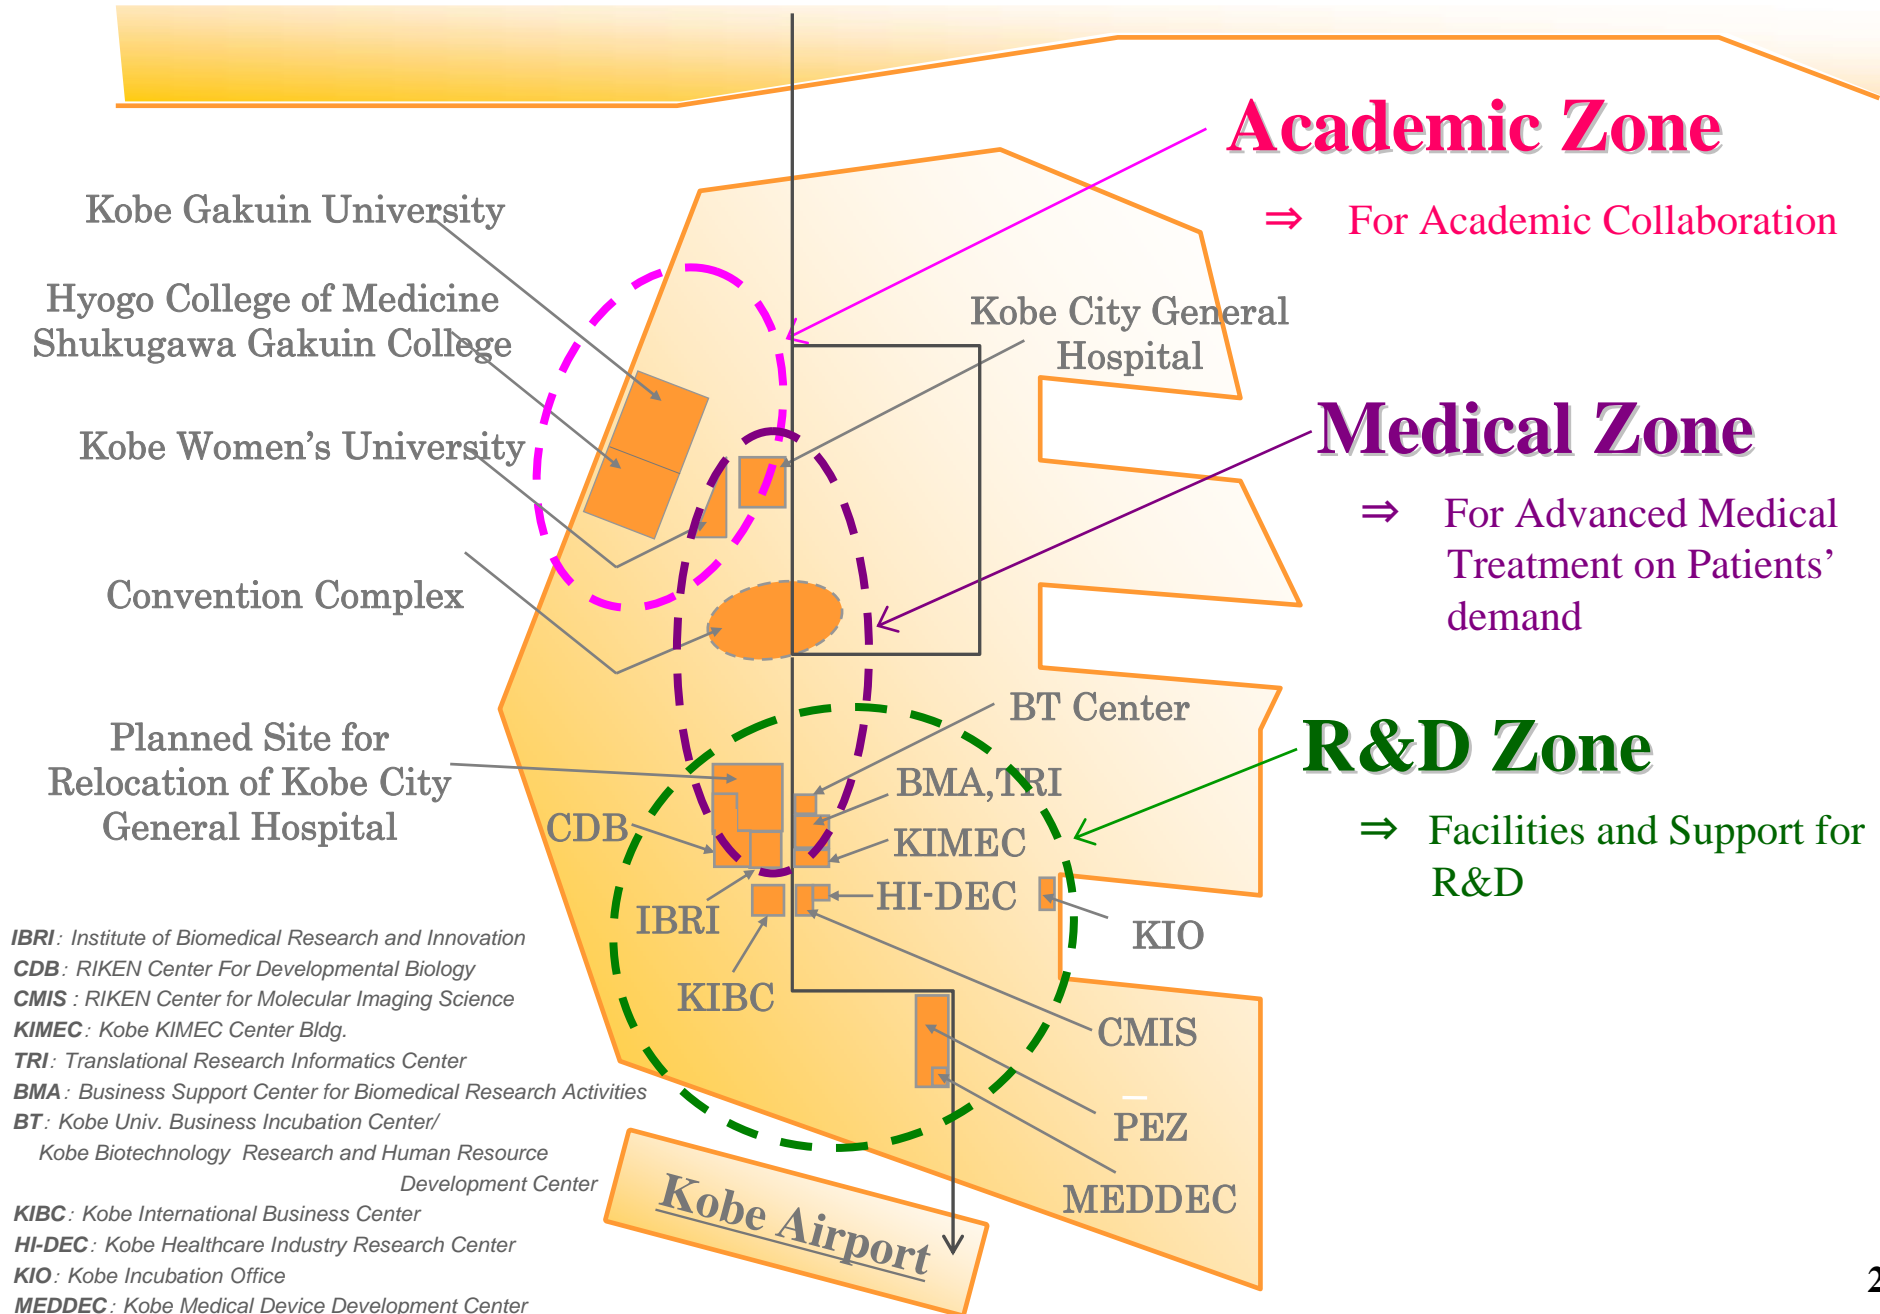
Academic Zone

⇒ For Academic Collaboration

Kobe Gakuin University

Hyogo College of Medicine
Shukugawa Gakuin College

Kobe Women's University

Convention Complex

Kobe City General Hospital

Medical Zone

⇒ For Advanced Medical Treatment on Patients' demand

Planned Site for Relocation of Kobe City General Hospital

BT Center

BMA,TRI

CDB

KIMEC

HI-DEC

IBRI

KIO

KIBC

CMIS

PEZ

MEDDEC

R&D Zone

⇒ Facilities and Support for R&D

Kobe Airport

IBRI: Institute of Biomedical Research and Innovation
CDB: RIKEN Center For Developmental Biology
CMIS : RIKEN Center for Molecular Imaging Science
KIMEC: Kobe KIMEC Center Bldg.
TRI: Translational Research Informatics Center
BMA: Business Support Center for Biomedical Research Activities
BT: Kobe Univ. Business Incubation Center/ Kobe Biotechnology Research and Human Resource Development Center
KIBC: Kobe International Business Center
HI-DEC: Kobe Healthcare Industry Research Center
KIO: Kobe Incubation Office
MEDDEC: Kobe Medical Device Development Center

2